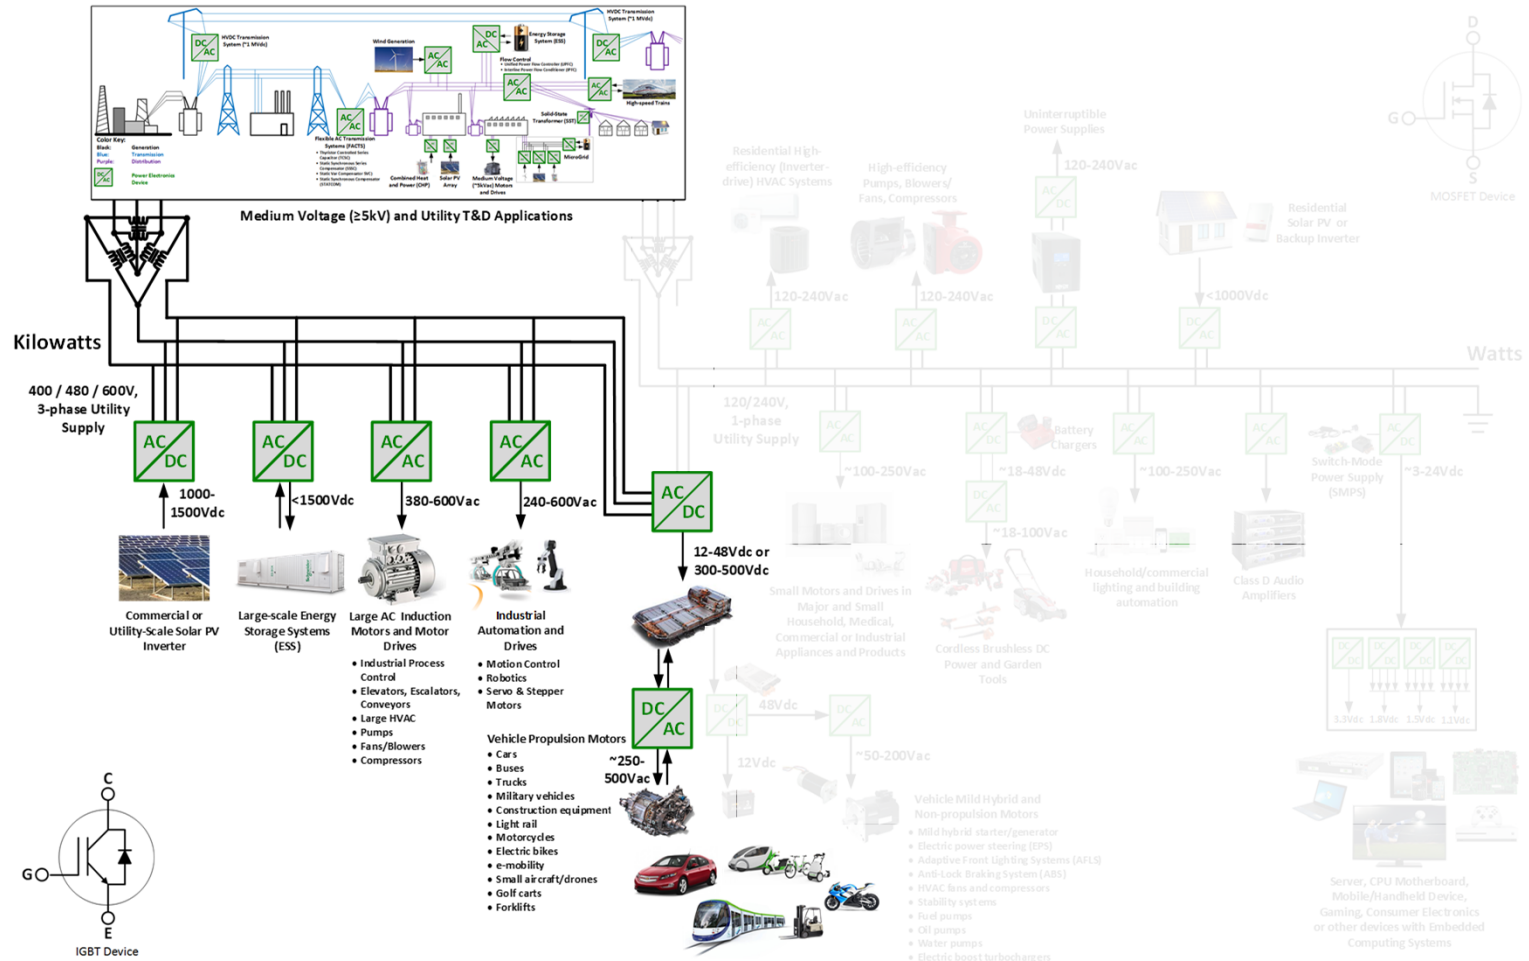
HVDC Transmission System (~1 MVdc)
Wind Generation
Energy Storage System (ESS)
Flow Control
• Unified Power Flow Controller (UPFC)
• Interline Power Flow Conditioner (IPFC)
HVDC Transmission System (~1 MVdc)
High-speed Trains
Solid-State Transformer (SST)
MicroGrid
Color Key:
Black: Generation
Blue: Transmission
Purple: Distribution
Power Electronics Device
Flexible AC Transmission Systems (FACTS)
Combined Heat and Power (CHP)
Solar PV Array
Medium Voltage (~5kVac) Motors and Drives
DC AC
AC AC
Medium Voltage (≥5kV) and Utility T&D Applications

Kilowatts
400 / 480 / 600V, 3-phase Utility Supply
AC DC
1000-1500Vdc
AC DC
<1500Vdc
AC AC
380-600Vac
AC AC
240-600Vac
AC DC
12-48Vdc or 300-500Vdc
DC AC
~250-500Vac

Commercial or Utility-Scale Solar PV Inverter
Large-scale Energy Storage Systems (ESS)
Large AC Induction Motors and Motor Drives
• Industrial Process Control
• Elevators, Escalators, Conveyors
• Large HVAC
• Pumps
• Fans/Blowers
• Compressors
Industrial Automation and Drives
• Motion Control
• Robotics
• Servo & Stepper Motors
Vehicle Propulsion Motors
• Cars
• Buses
• Trucks
• Military vehicles
• Construction equipment
• Light rail
• Motorcycles
• Electric bikes
• e-mobility
• Small aircraft/drones
• Golf carts
• Forklifts

C
G
E
IGBT Device

Residential High-efficiency (Inverter-drive) HVAC Systems
High-efficiency Pumps, Blowers/ Fans, Compressors
Uninterruptible Power Supplies
120-240Vac
Residential Solar PV or Backup Inverter
D
G
S
MOSFET Device
120-240Vac
120-240Vac
<1000Vdc
Watts
120/240V, 1-phase Utility Supply
Battery Chargers
~100-250Vac
~18-48Vdc
~100-250Vac
~3-24Vdc
Switch-Mode Power Supply (SMPS)
~18-100Vac
Small Motors and Drives in Major and Small Household, Medical, Commercial or Industrial Appliances and Products
Cordless Brushless DC Power and Garden Tools
Household/commercial lighting and building automation
Class D Audio Amplifiers
48Vdc
12Vdc
~50-200Vac
3.3Vdc 1.8Vdc 1.5Vdc 1.1Vdc
Vehicle Mild Hybrid and Non-propulsion Motors
• Mild hybrid starter/generator
• Electric power steering (EPS)
• Adaptive Front Lighting Systems (AFLS)
• Anti-Lock Braking System (ABS)
• HVAC fans and compressors
• Stability systems
• Fuel pumps
• Oil pumps
• Water pumps
• Electric boost turbochargers
Server, CPU Motherboard, Mobile/Handheld Device, Gaming, Consumer Electronics or other devices with Embedded Computing Systems